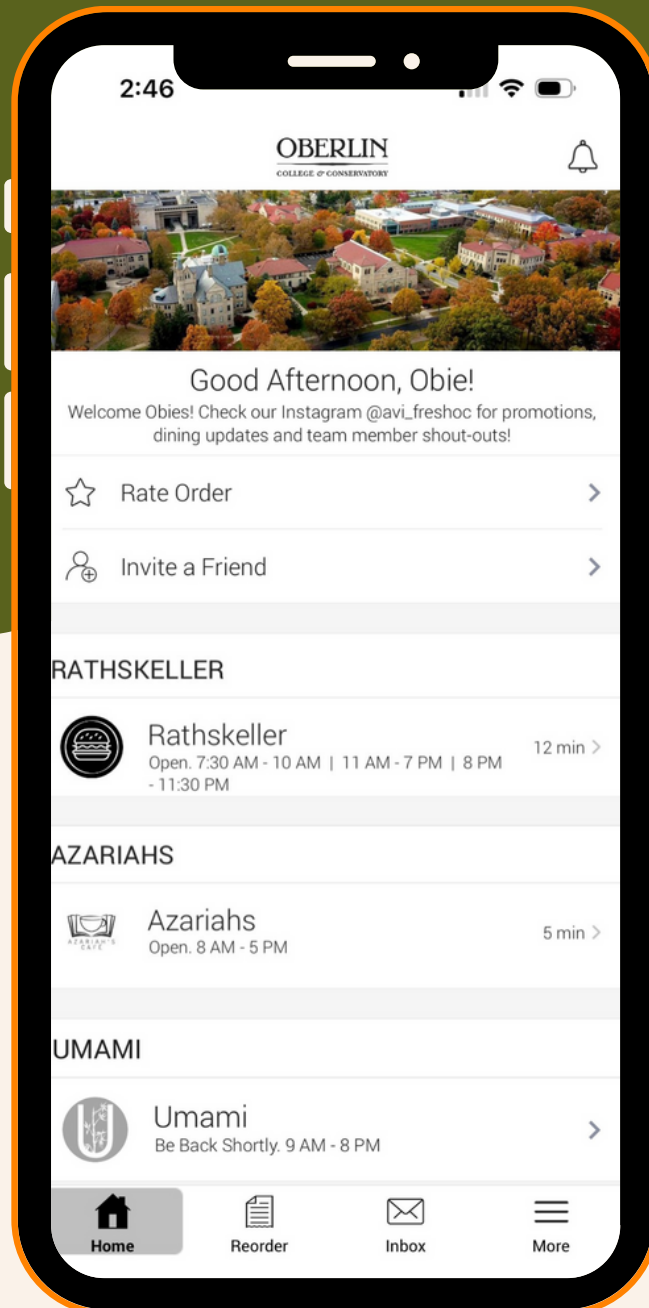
2:46

OBERLIN
COLLEGE & CONSERVATORY

Good Afternoon, Obie!
Welcome Obies! Check our Instagram @avi_freshoc for promotions, dining updates and team member shout-outs!

Rate Order

Invite a Friend

RATHSKELLER

Rathskeller
Open. 7:30 AM - 10 AM | 11 AM - 7 PM | 8 PM - 11:30 PM
12 min

AZARIAHS

AZARIAH'S CAFE
Azariahs
Open. 8 AM - 5 PM
5 min

UMAMI

Umami
Be Back Shortly. 9 AM - 8 PM

Home
Reorder
Inbox
More